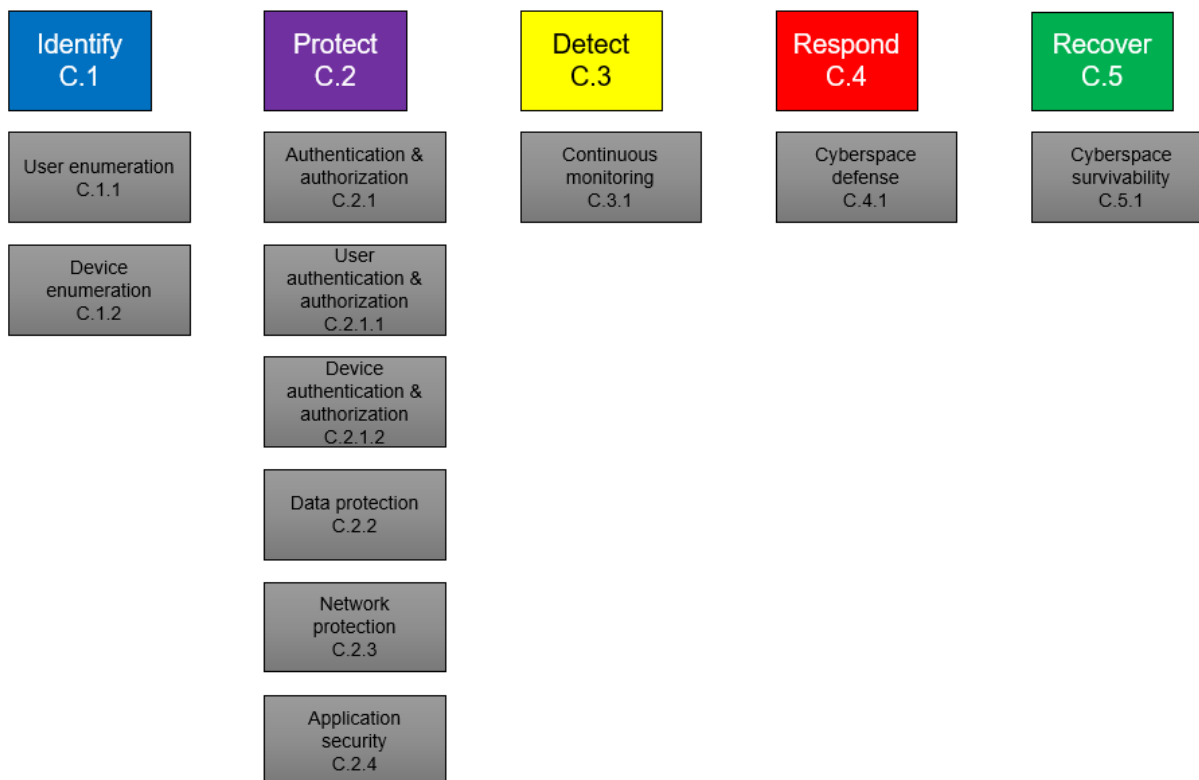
Identify
C.1

User enumeration
C.1.1

Device enumeration
C.1.2

Protect
C.2

Authentication & authorization
C.2.1

User authentication & authorization
C.2.1.1

Device authentication & authorization
C.2.1.2

Data protection
C.2.2

Network protection
C.2.3

Application security
C.2.4

Detect
C.3

Continuous monitoring
C.3.1

Respond
C.4

Cyberspace defense
C.4.1

Recover
C.5

Cyberspace survivability
C.5.1